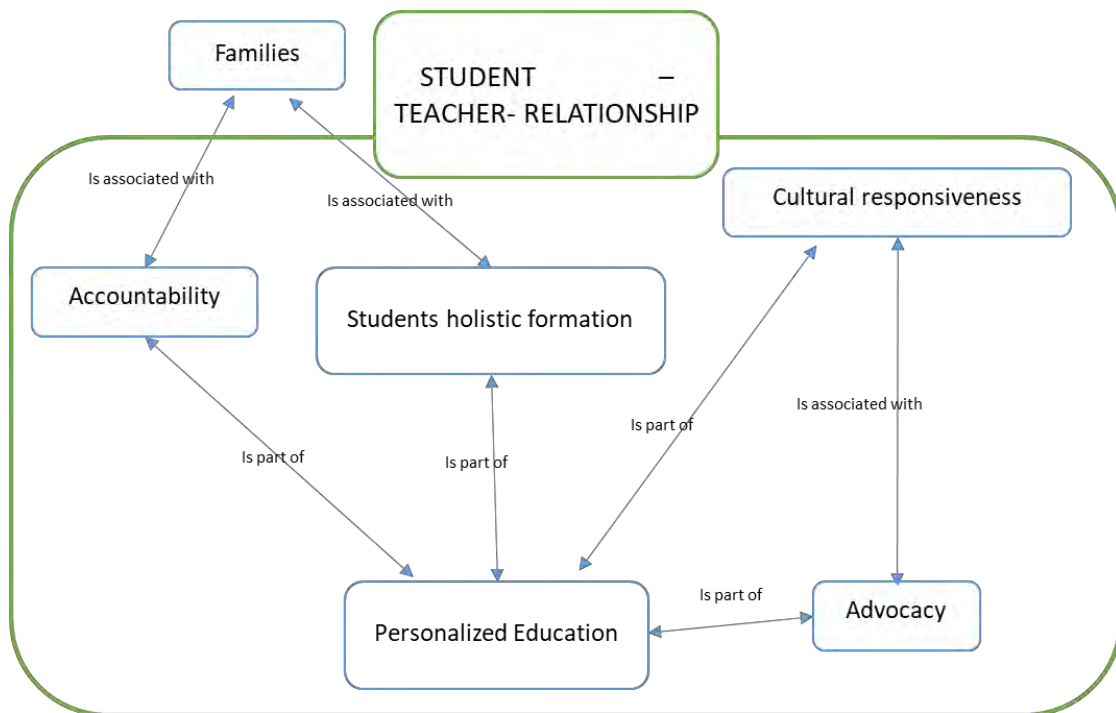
Families

STUDENT – TEACHER- RELATIONSHIP

Is associated with

Is associated with

Cultural responsiveness

Accountability

Students holistic formation

Is associated with

Is part of

Is part of

Is part of

Is part of

Advocacy

Personalized Education